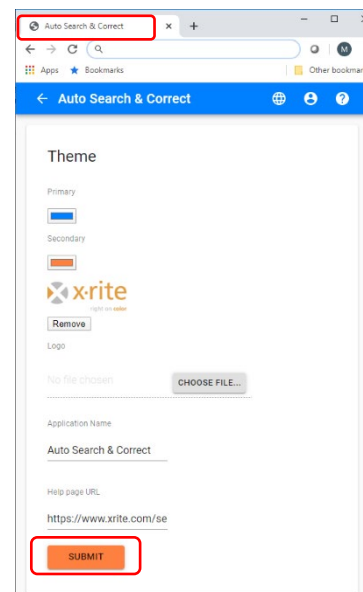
Auto Search & Correct ×  +
– □
Q
M
Apps ★ Bookmarks
Other bookmar
← Auto Search & Correct

Theme

Primary

Secondary

x·rite
right on color

Remove

Logo

No file chosen
CHOOSE FILE...

Application Name
Auto Search & Correct

Help page URL
https://www.xrite.com/se

SUBMIT